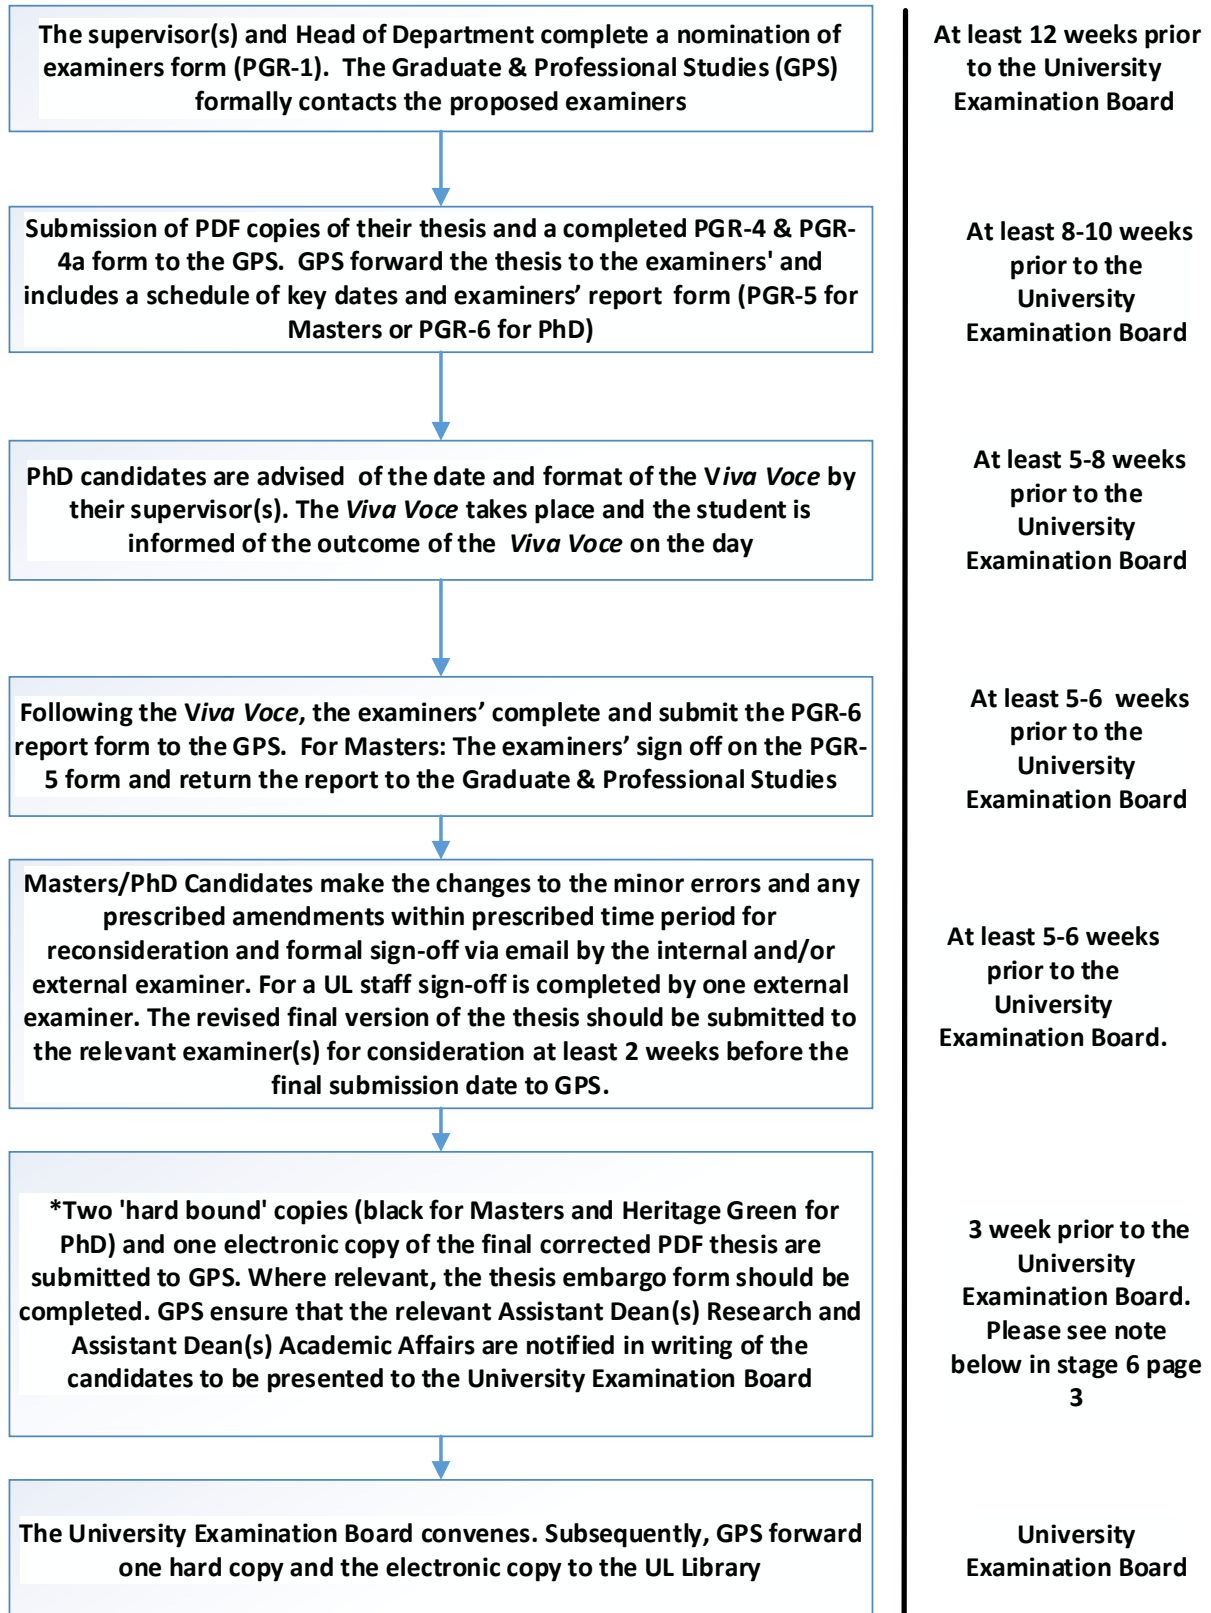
The supervisor(s) and Head of Department complete a nomination of examiners form (PGR-1). The Graduate & Professional Studies (GPS) formally contacts the proposed examiners

At least 12 weeks prior to the University Examination Board

Submission of PDF copies of their thesis and a completed PGR-4 & PGR-4a form to the GPS. GPS forward the thesis to the examiners' and includes a schedule of key dates and examiners' report form (PGR-5 for Masters or PGR-6 for PhD)

At least 8-10 weeks prior to the University Examination Board

PhD candidates are advised of the date and format of the Viva Voce by their supervisor(s). The Viva Voce takes place and the student is informed of the outcome of the Viva Voce on the day

At least 5-8 weeks prior to the University Examination Board

Following the Viva Voce, the examiners' complete and submit the PGR-6 report form to the GPS. For Masters: The examiners' sign off on the PGR-5 form and return the report to the Graduate & Professional Studies

At least 5-6 weeks prior to the University Examination Board

Masters/PhD Candidates make the changes to the minor errors and any prescribed amendments within prescribed time period for reconsideration and formal sign-off via email by the internal and/or external examiner. For a UL staff sign-off is completed by one external examiner. The revised final version of the thesis should be submitted to the relevant examiner(s) for consideration at least 2 weeks before the final submission date to GPS.

At least 5-6 weeks prior to the University Examination Board.

*Two 'hard bound' copies (black for Masters and Heritage Green for PhD) and one electronic copy of the final corrected PDF thesis are submitted to GPS. Where relevant, the thesis embargo form should be completed. GPS ensure that the relevant Assistant Dean(s) Research and Assistant Dean(s) Academic Affairs are notified in writing of the candidates to be presented to the University Examination Board

3 week prior to the University Examination Board. Please see note below in stage 6 page 3

The University Examination Board convenes. Subsequently, GPS forward one hard copy and the electronic copy to the UL Library

University Examination Board